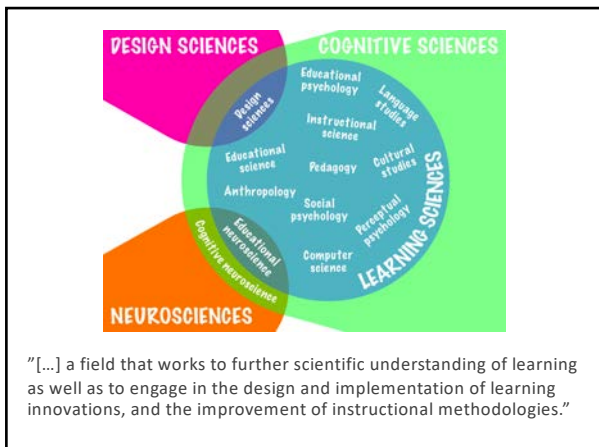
DESIGN SCIENCES
COGNITIVE SCIENCES
Design sciences
Educational psychology
Language studies
Instructional science
Educational science
Pedagogy
Cultural studies
Anthropology
Social psychology
Perceptual psychology
Educational neuroscience
Cognitive neuroscience
Computer science
LEARNING SCIENCES
NEUROSCIENCES

"[…] a field that works to further scientific understanding of learning as well as to engage in the design and implementation of learning innovations, and the improvement of instructional methodologies."